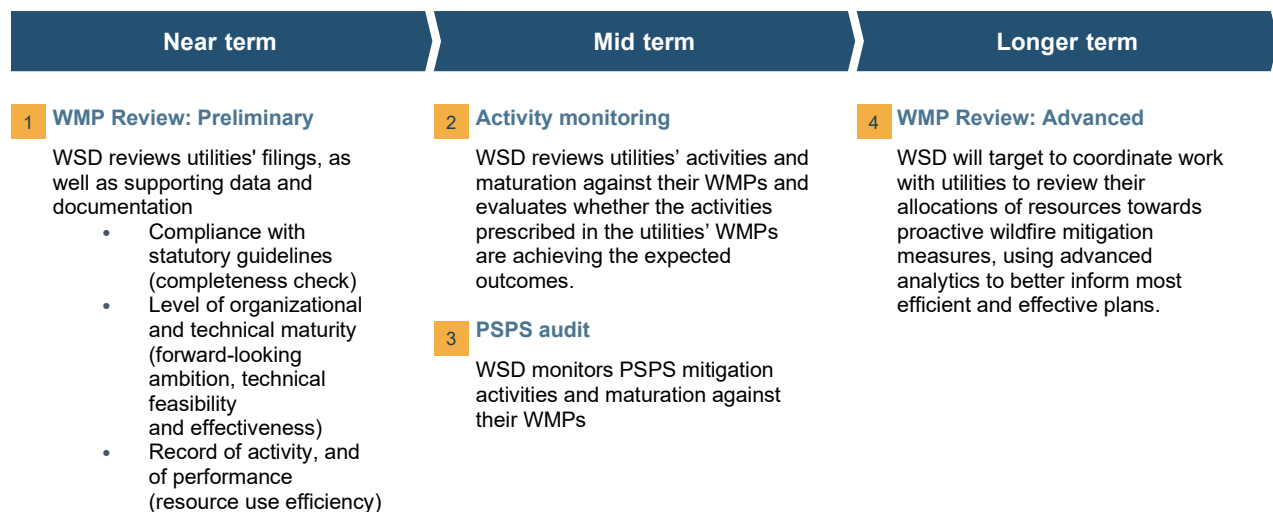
Near term

Mid term

Longer term

1 WMP Review: Preliminary

WSD reviews utilities' filings, as well as supporting data and documentation

- Compliance with statutory guidelines (completeness check)
- Level of organizational and technical maturity (forward-looking ambition, technical feasibility and effectiveness)
- Record of activity, and of performance (resource use efficiency)

2 Activity monitoring

WSD reviews utilities' activities and maturation against their WMPs and evaluates whether the activities prescribed in the utilities' WMPs are achieving the expected outcomes.

3 PSPS audit

WSD monitors PSPS mitigation activities and maturation against their WMPs

4 WMP Review: Advanced

WSD will target to coordinate work with utilities to review their allocations of resources towards proactive wildfire mitigation measures, using advanced analytics to better inform most efficient and effective plans.